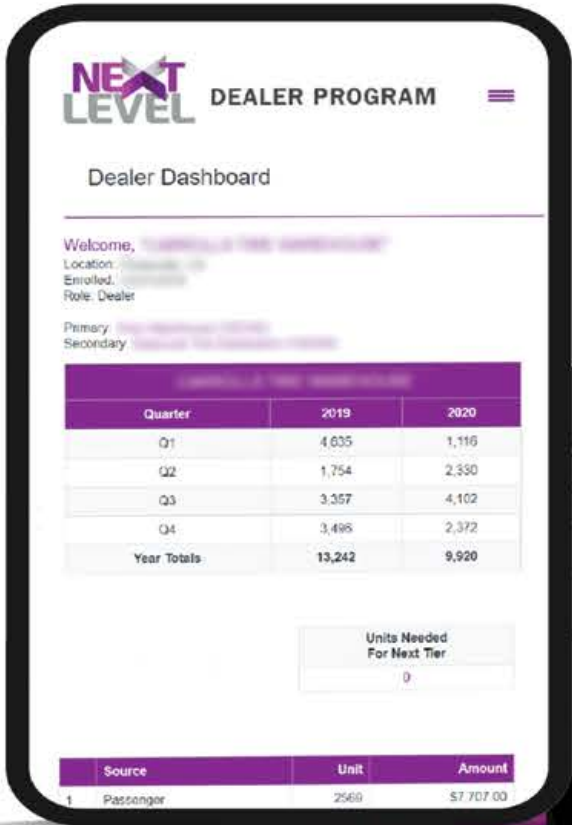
NEXT LEVEL DEALER PROGRAM

Dealer Dashboard

Welcome, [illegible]
Location: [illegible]
Enrolled: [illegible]
Role: Dealer

Primary: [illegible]
Secondary: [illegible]

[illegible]

| Quarter | 2019 | 2020 |
|---|---|---|
| Q1 | 4,635 | 1,116 |
| Q2 | 1,754 | 2,330 |
| Q3 | 3,357 | 4,102 |
| Q4 | 3,496 | 2,372 |
| Year Totals | 13,242 | 9,920 |

| Units Needed For Next Tier |
|---|
| 0 |

| | Source | Unit | Amount |
|---|---|---|---|
| 1 | Passenger | 2569 | $7,707.00 |